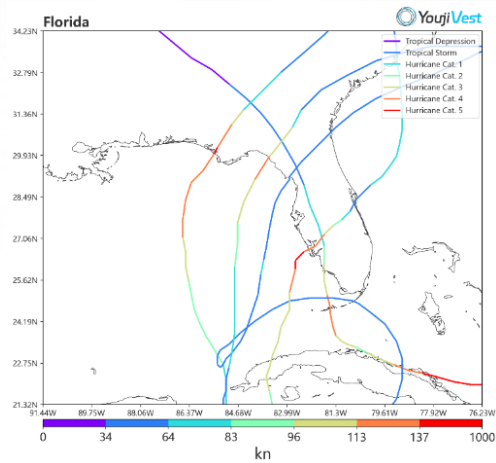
Florida

YoujiVest

Tropical Depression
Tropical Storm
Hurricane Cat. 1
Hurricane Cat. 2
Hurricane Cat. 3
Hurricane Cat. 4
Hurricane Cat. 5

34.23N
32.79N
31.36N
29.93N
28.49N
27.06N
25.62N
24.19N
22.75N
21.32N

91.44W
89.75W
88.06W
86.37W
84.68W
82.99W
81.3W
79.61W
77.92W
76.23W

0
34
64
83
96
113
137
1000

kn